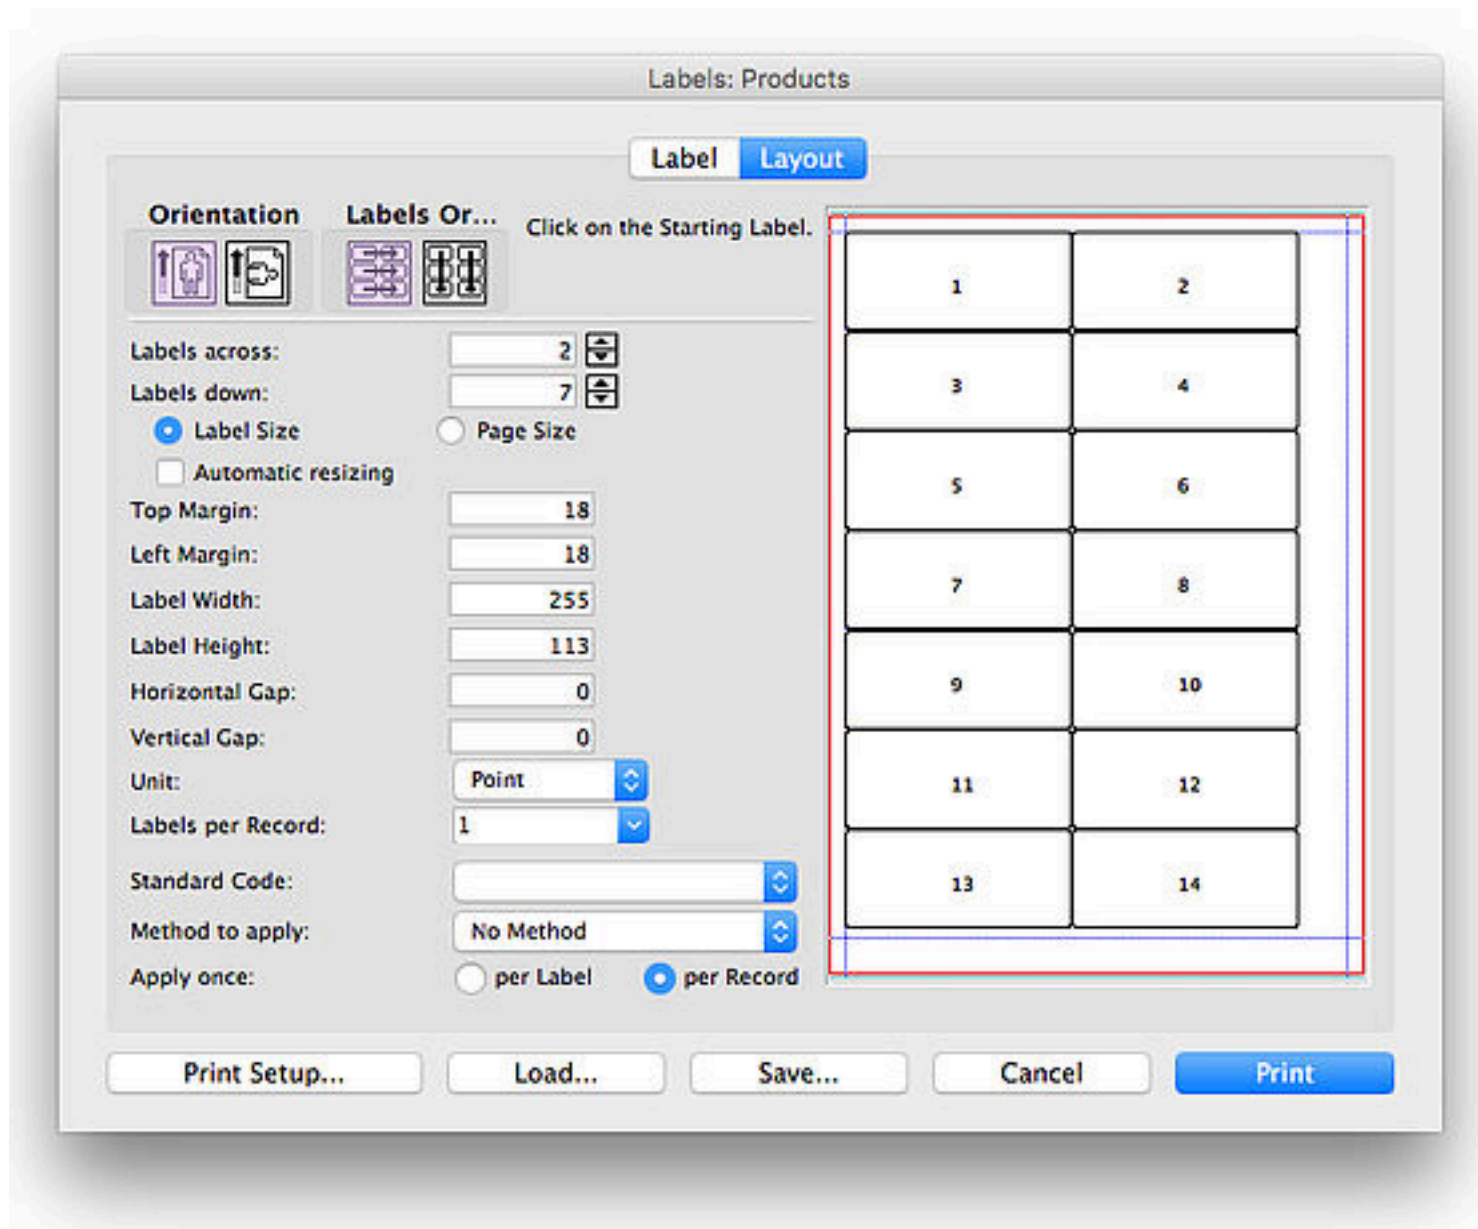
Labels: Products

Label | Layout

Orientation

Labels Or...

Click on the Starting Label.

Labels across: 2

Labels down: 7

Label Size

Page Size

Automatic resizing

Top Margin: 18

Left Margin: 18

Label Width: 255

Label Height: 113

Horizontal Gap: 0

Vertical Gap: 0

Unit: Point

Labels per Record: 1

Standard Code:

Method to apply: No Method

Apply once: per Label per Record

| 1 | 2 |
|---|---|
| 3 | 4 |
| 5 | 6 |
| 7 | 8 |
| 9 | 10 |
| 11 | 12 |
| 13 | 14 |

Print Setup... Load... Save... Cancel Print